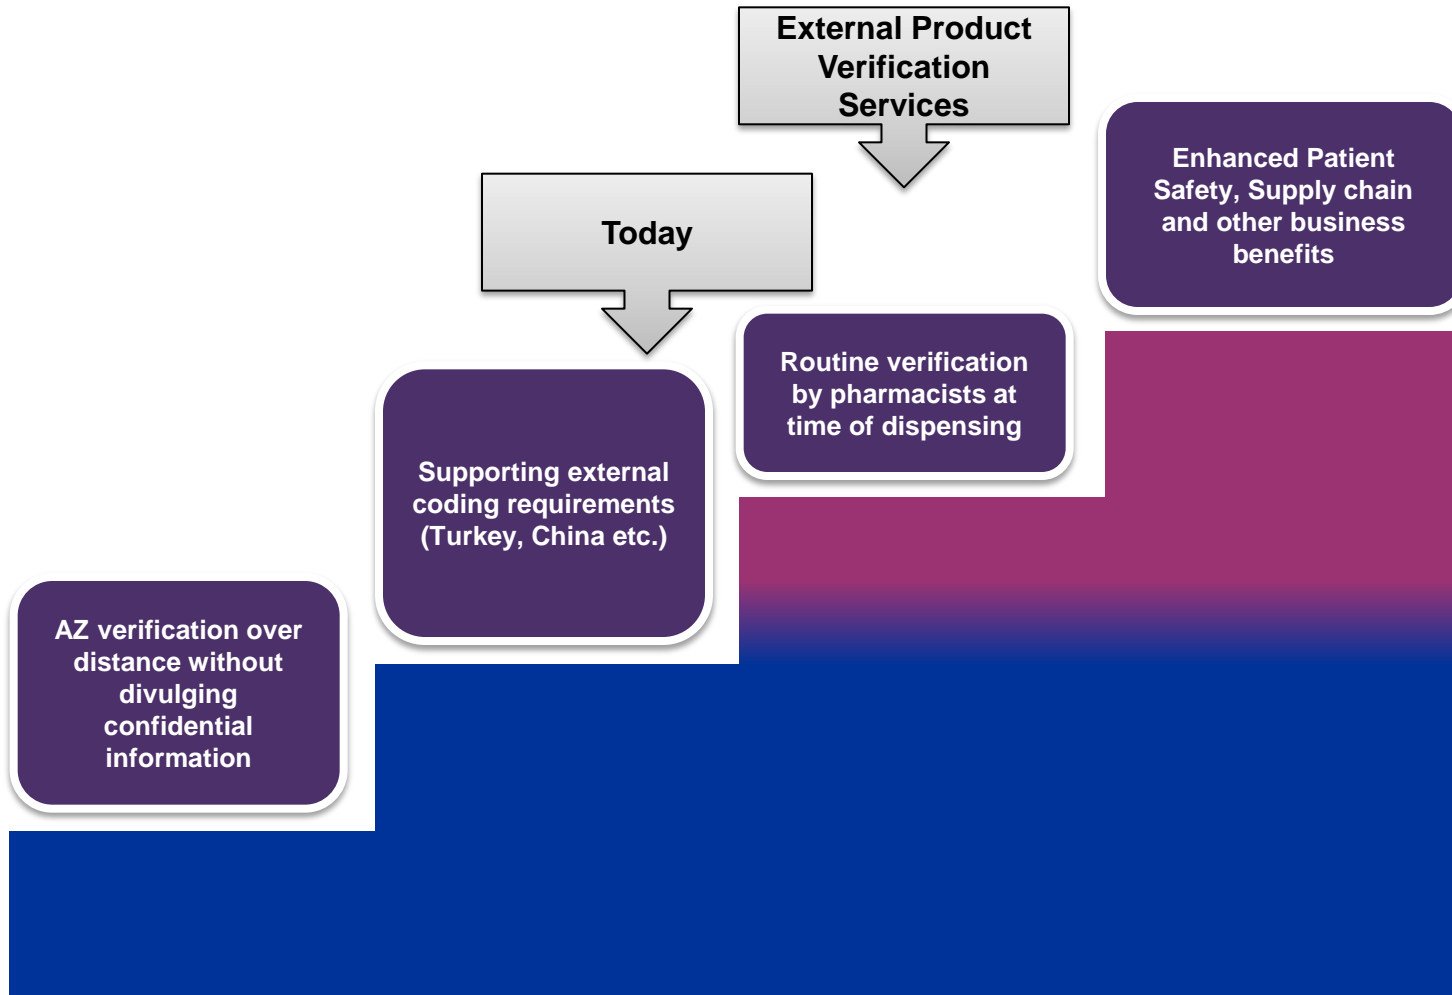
External Product Verification Services

Today

Enhanced Patient Safety, Supply chain and other business benefits

Routine verification by pharmacists at time of dispensing

Supporting external coding requirements (Turkey, China etc.)

AZ verification over distance without divulging confidential information